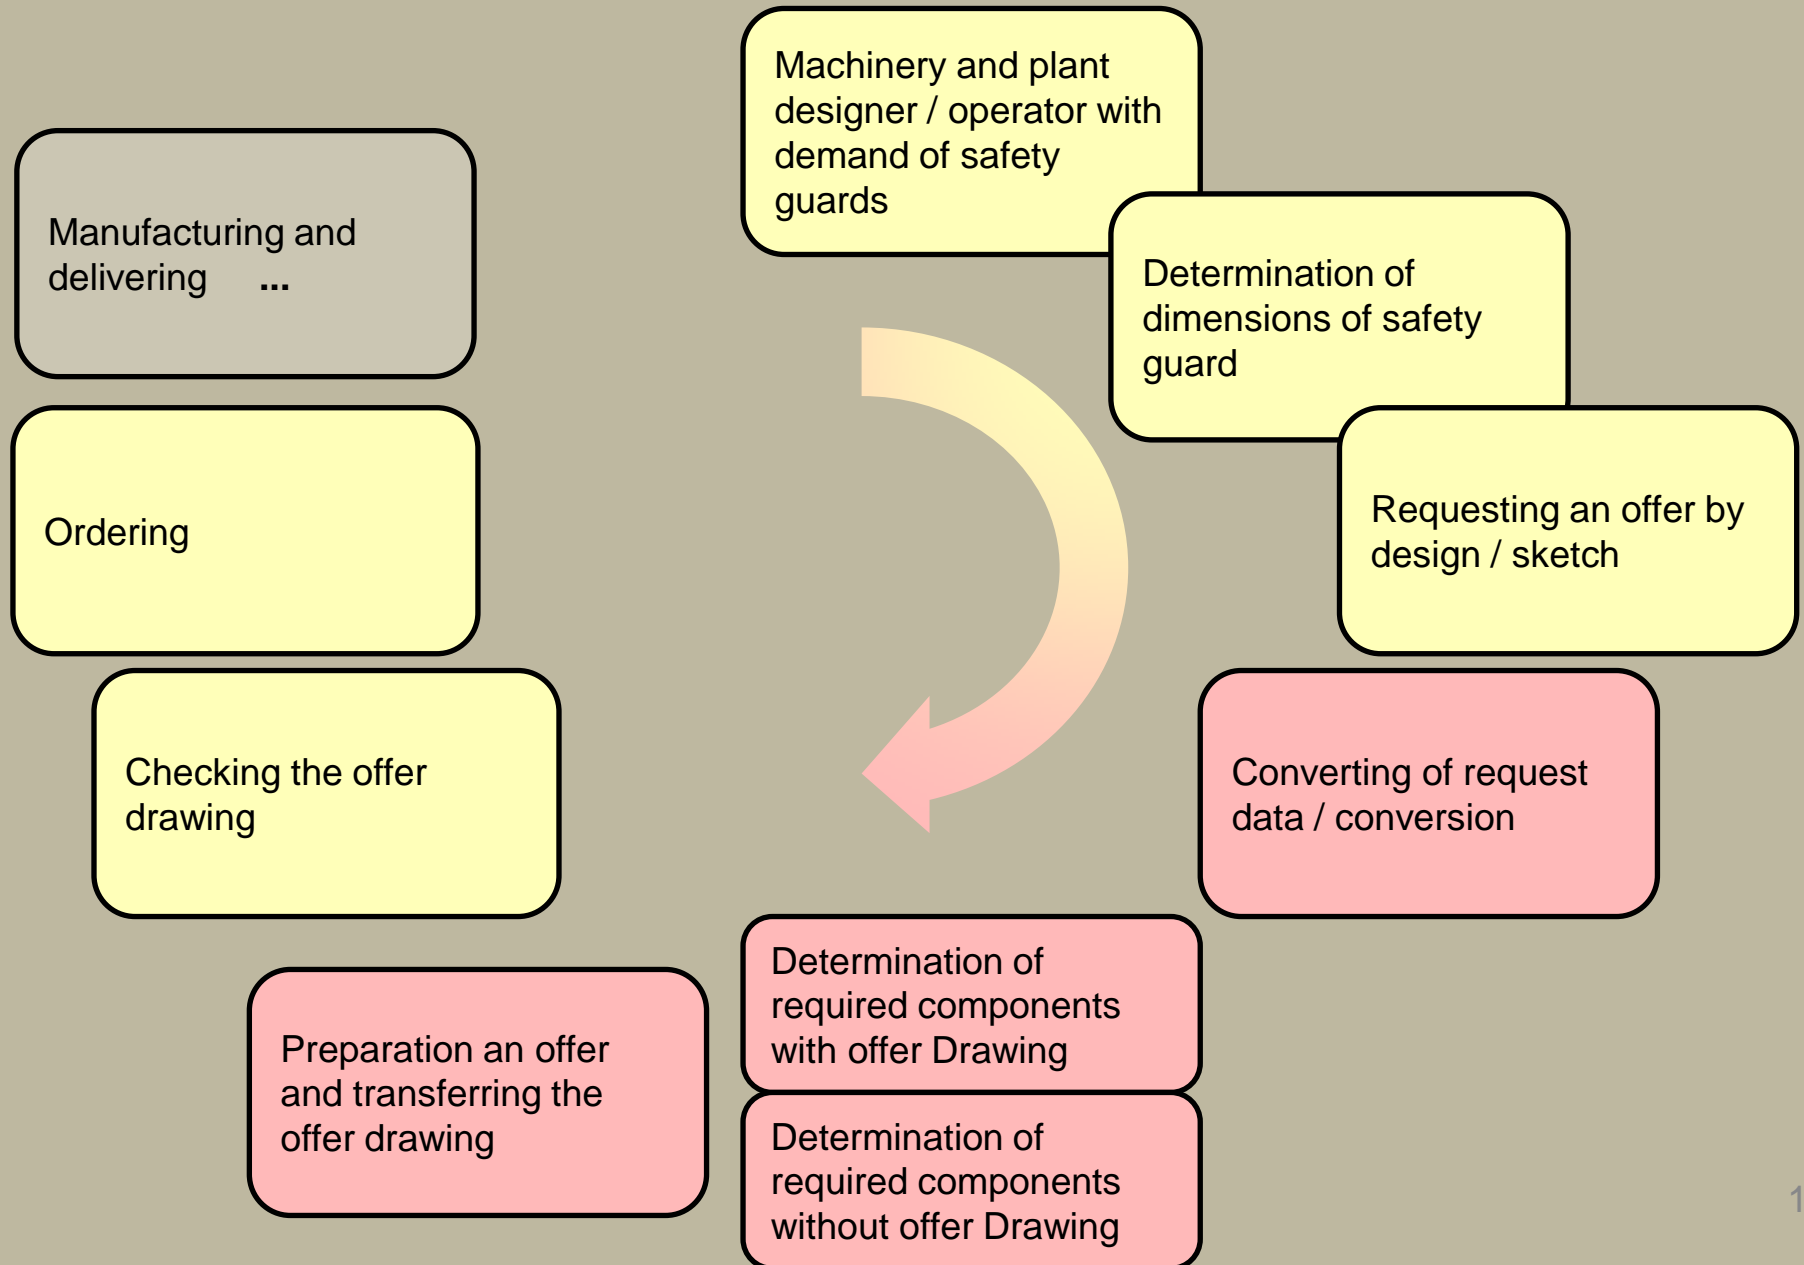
Machinery and plant designer / operator with demand of safety guards

Determination of dimensions of safety guard

Requesting an offer by design / sketch

Converting of request data / conversion

Determination of required components with offer Drawing

Determination of required components without offer Drawing

Preparation an offer and transferring the offer drawing

Checking the offer drawing

Ordering

Manufacturing and delivering ...

1